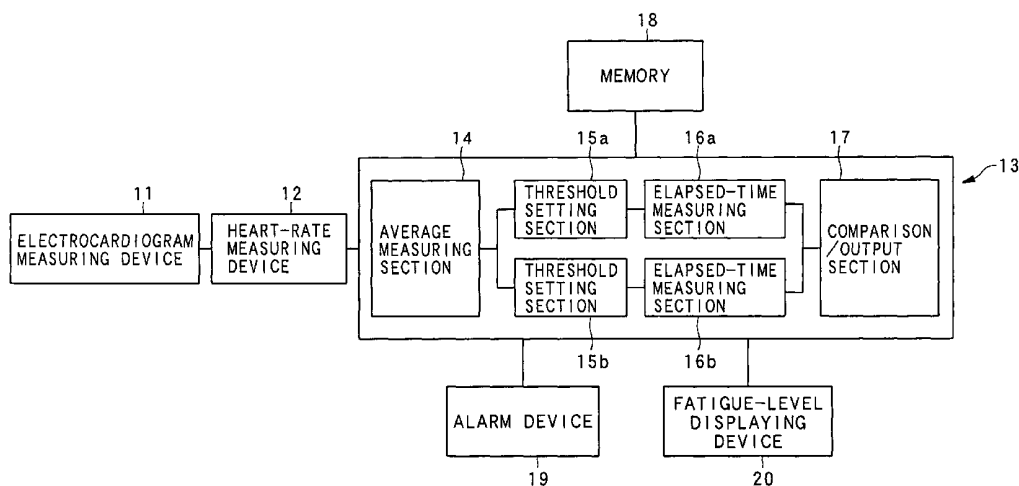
18

MEMORY

14

15a

16a

17

13

11

12

ELECTROCARDIOGRAM MEASURING DEVICE

HEART-RATE MEASURING DEVICE

AVERAGE MEASURING SECTION

THRESHOLD SETTING SECTION

ELAPSED-TIME MEASURING SECTION

COMPARISON /OUTPUT SECTION

THRESHOLD SETTING SECTION

ELAPSED-TIME MEASURING SECTION

15b

16b

ALARM DEVICE

FATIGUE-LEVEL DISPLAYING DEVICE

19

20